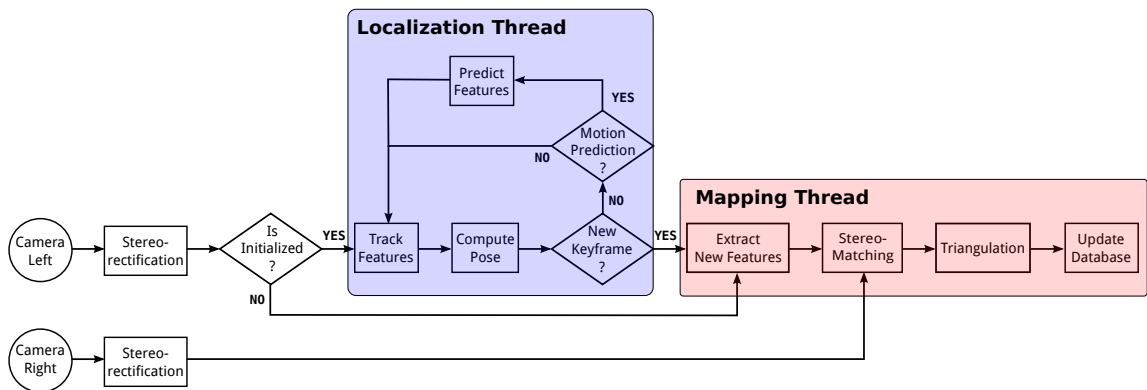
Localization Thread

Predict Features

YES

Motion Prediction ?

NO

NO

Mapping Thread

Camera Left

Stereo-rectification

Is Initialized ?

YES

Track Features

Compute Pose

New Keyframe ?

YES

Extract New Features

Stereo-Matching

Triangulation

Update Database

NO

Camera Right

Stereo-rectification